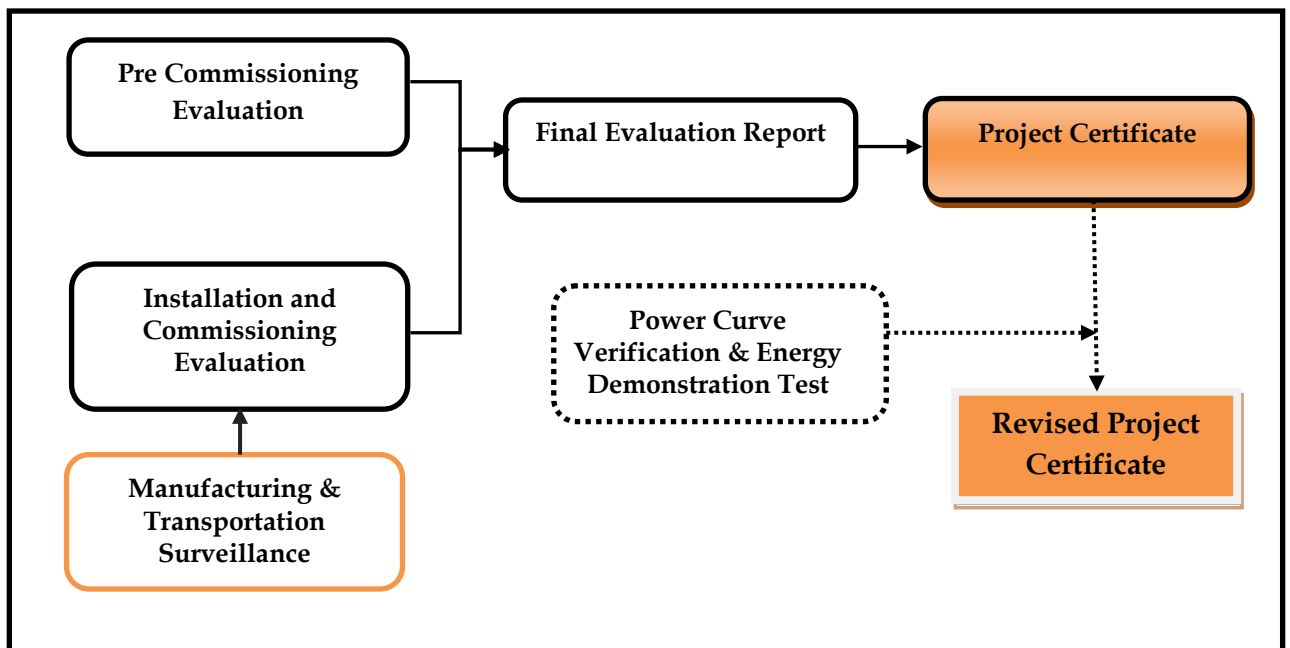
Pre Commissioning Evaluation

Final Evaluation Report

Project Certificate

Installation and Commissioning Evaluation

Power Curve Verification & Energy Demonstration Test

Revised Project Certificate

Manufacturing & Transportation Surveillance